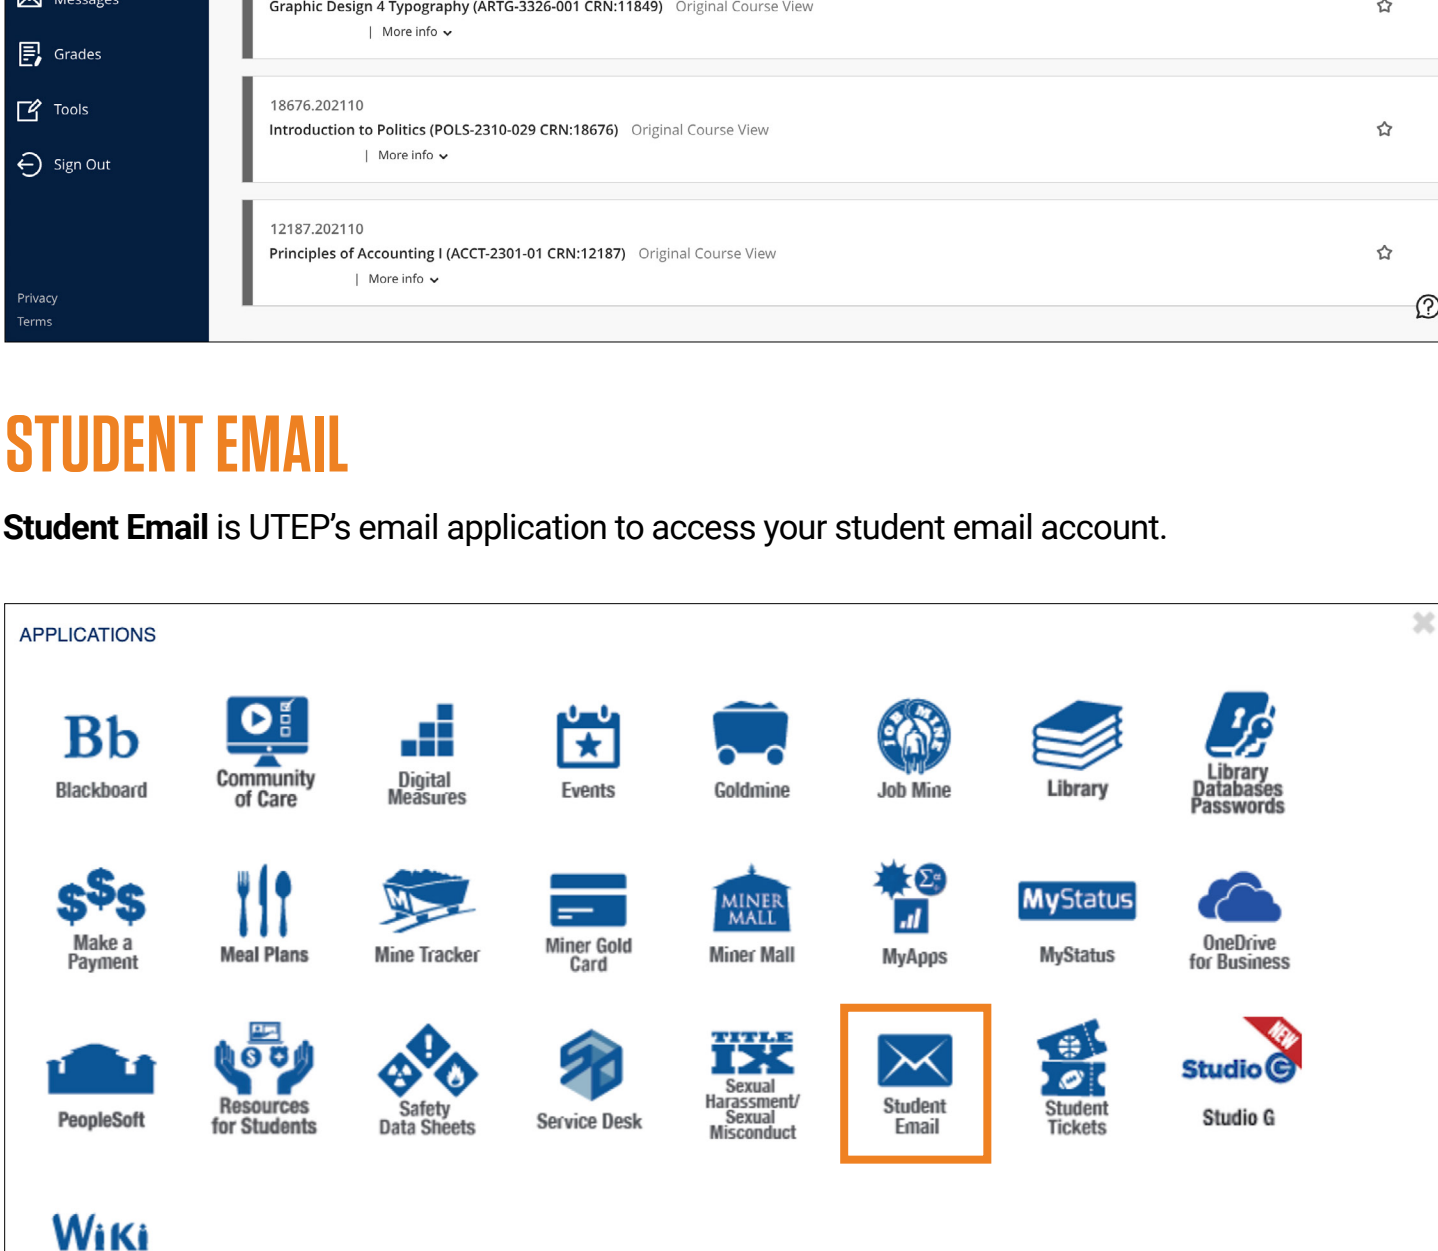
Messages
Grades
Tools
Sign Out
Privacy
Terms

Graphic Design 4 Typography (ARTG-3326-001 CRN:11849) Original Course View
| More info

18676.202110
Introduction to Politics (POLS-2310-029 CRN:18676) Original Course View
| More info

12187.202110
Principles of Accounting I (ACCT-2301-01 CRN:12187) Original Course View
| More info

STUDENT EMAIL

**Student Email** is UTEP's email application to access your student email account.

APPLICATIONS

Bb
Blackboard
Community of Care
Digital Measures
Events
Goldmine
JOB MINE
Job Mine
Library
Library Databases Passwords
Make a Payment
Meal Plans
Mine Tracker
Miner Gold Card
MINER MALL
Miner Mall
MyApps
MyStatus
MyStatus
OneDrive for Business
PeopleSoft
Resources for Students
Safety Data Sheets
Service Desk
TITLE IX
Sexual Harassment/ Sexual Misconduct
Student Email
Student Tickets
NEW
Studio G
Studio G
WiKi